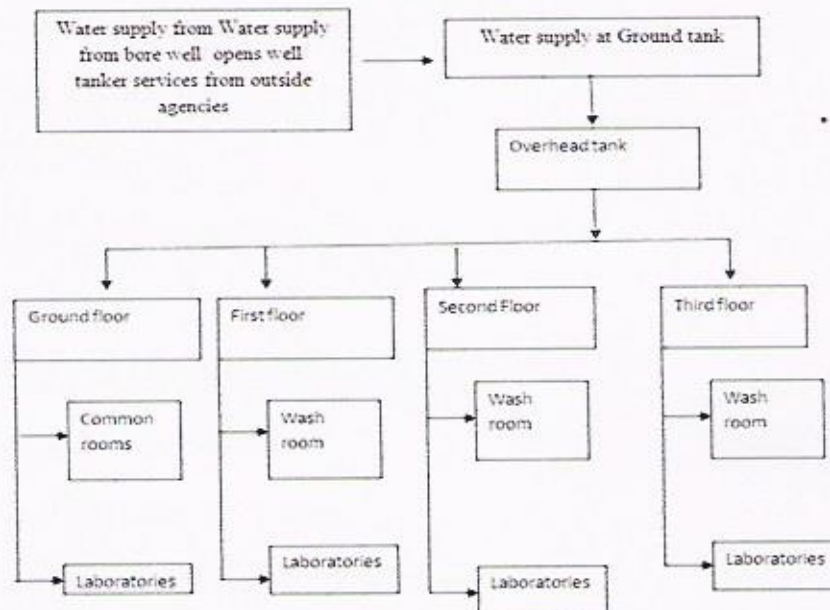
Water supply from Water supply from bore well opens well tanker services from outside agencies

Water supply at Ground tank

Overhead tank

Ground floor

Common rooms

Laboratories

First floor

Wash room

Laboratories

Second Floor

Wash room

Laboratories

Third floor

Wash room

Laboratories